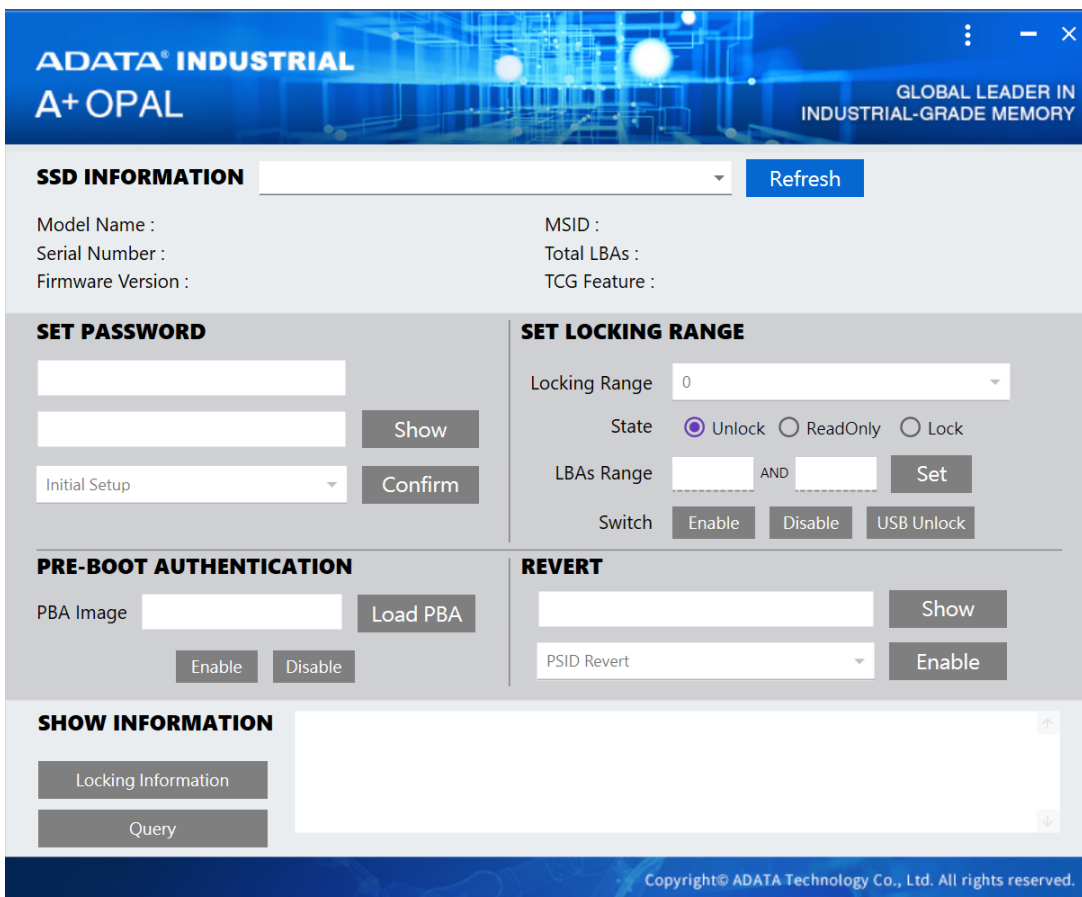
ADATA® INDUSTRIAL
A+ OPAL

GLOBAL LEADER IN
INDUSTRIAL-GRADE MEMORY

SSD INFORMATION
Refresh

Model Name :
Serial Number :
Firmware Version :

MSID :
Total LBAs :
TCG Feature :

SET PASSWORD
Show
Initial Setup
Confirm

SET LOCKING RANGE
Locking Range 0
State Unlock ReadOnly Lock
LBAs Range AND Set
Switch Enable Disable USB Unlock

PRE-BOOT AUTHENTICATION
PBA Image Load PBA
Enable Disable

REVERT
Show
PSID Revert
Enable

SHOW INFORMATION
Locking Information
Query

Copyright© ADATA Technology Co., Ltd. All rights reserved.